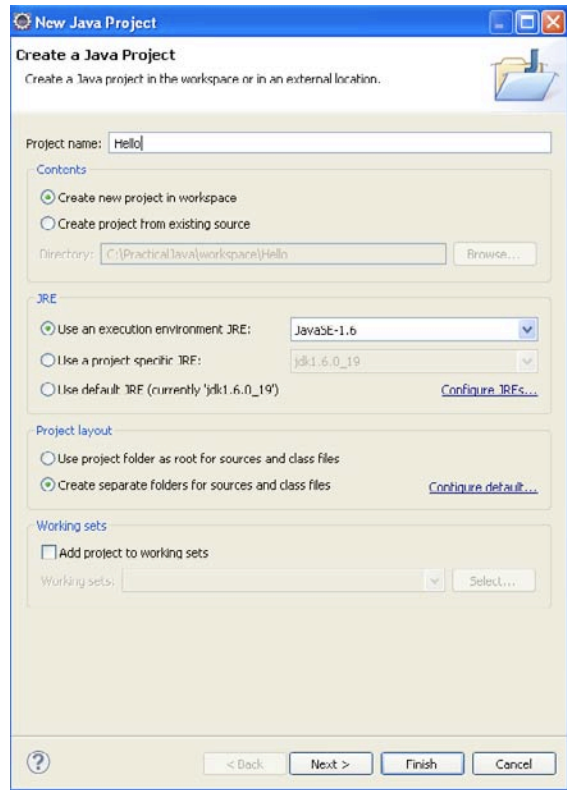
New Java Project

Create a Java Project

Create a Java project in the workspace or in an external location.

Project name: Hello

Contents

Create new project in workspace

Create project from existing source

Directory: C:\PracticalJava\workspace\Hello

Browse...

JRE

Use an execution environment JRE: JavaSE-1.6

Use a project specific JRE: jdk1.6.0_19

Use default JRE (currently 'jdk1.6.0_19')

Configure JREs...

Project layout

Use project folder as root for sources and class files

Create separate folders for sources and class files

Configure default...

Working sets

Add project to working sets

Working sets:

Select...

?

< Back

Next >

Finish

Cancel